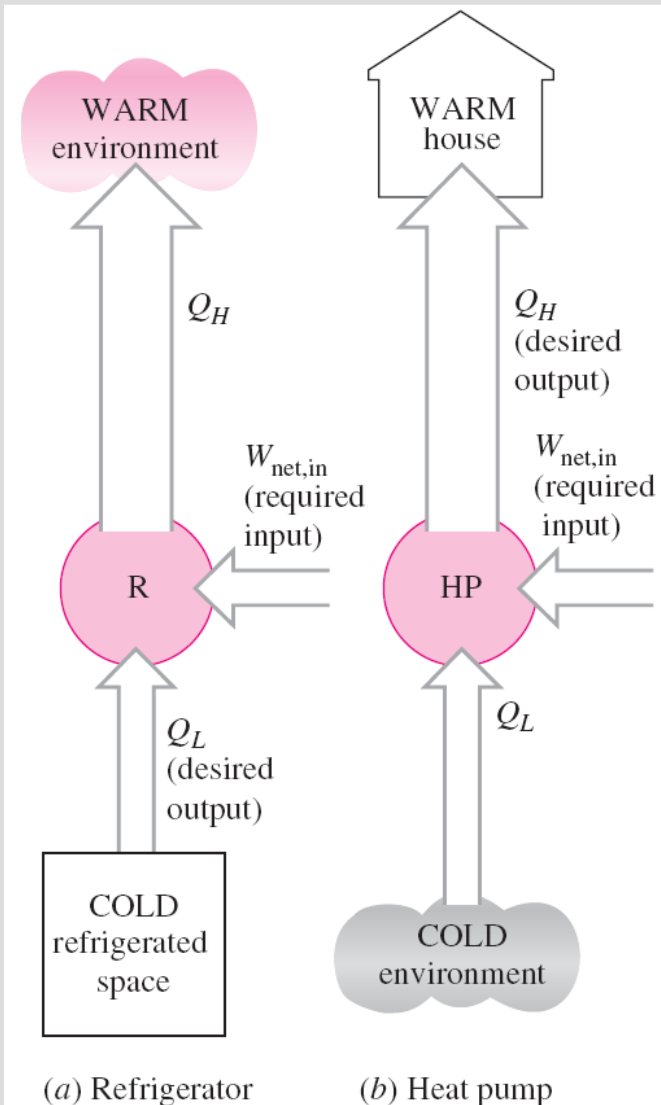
WARM environment

$Q_H$

$W_{\text{net,in}}$ (required input)

R

$Q_L$ (desired output)

COLD refrigerated space

(a) Refrigerator

WARM house

$Q_H$ (desired output)

$W_{\text{net,in}}$ (required input)

HP

$Q_L$

COLD environment

(b) Heat pump